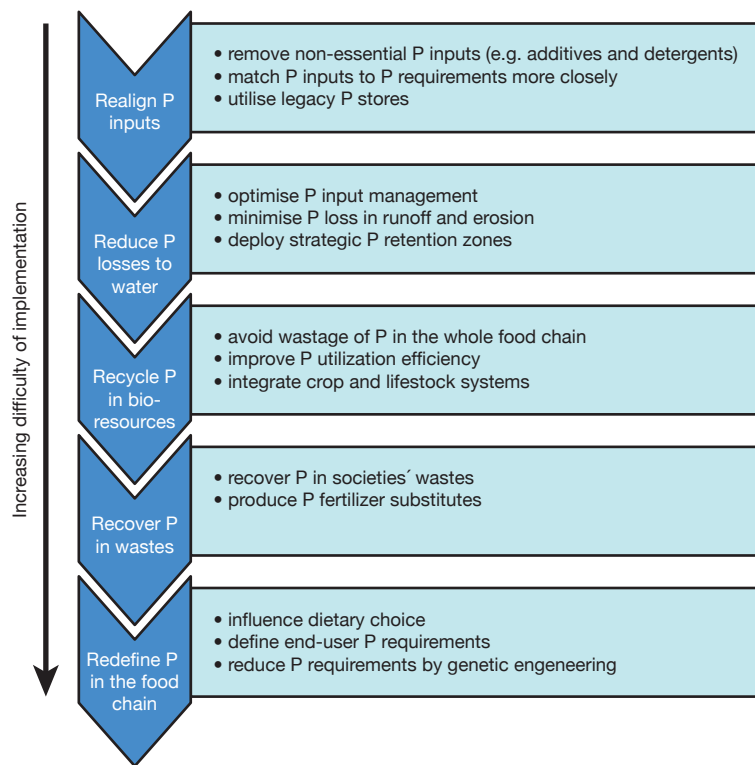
Increasing difficulty of implementation

Realign P inputs

• remove non-essential P inputs (e.g. additives and detergents)
• match P inputs to P requirements more closely
• utilise legacy P stores

Reduce P losses to water

• optimise P input management
• minimise P loss in runoff and erosion
• deploy strategic P retention zones

Recycle P in bio-resources

• avoid wastage of P in the whole food chain
• improve P utilization efficiency
• integrate crop and lifestock systems

Recover P in wastes

• recover P in societies´ wastes
• produce P fertilizer substitutes

Redefine P in the food chain

• influence dietary choice
• define end-user P requirements
• reduce P requirements by genetic engeneering